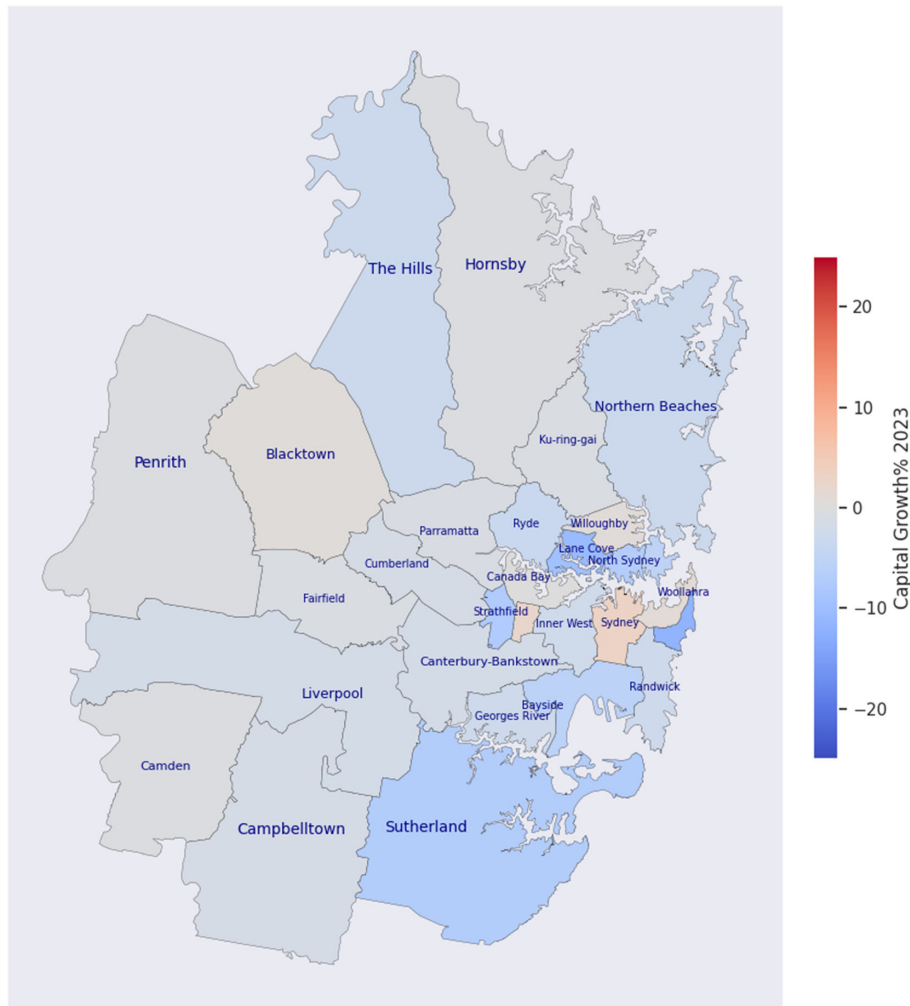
The Hills
Hornsby
Northern Beaches
Ku-ring-gai
Penrith
Blacktown
Parramatta
Ryde
Willoughby
Lane Cove
North Sydney
Cumberland
Canada Bay
Woollahra
Fairfield
Strathfield
Inner West
Sydney
Canterbury-Bankstown
Randwick
Liverpool
Bayside
Georges River
Camden
Campbelltown
Sutherland

20
10
0
−10
−20
Capital Growth% 2023